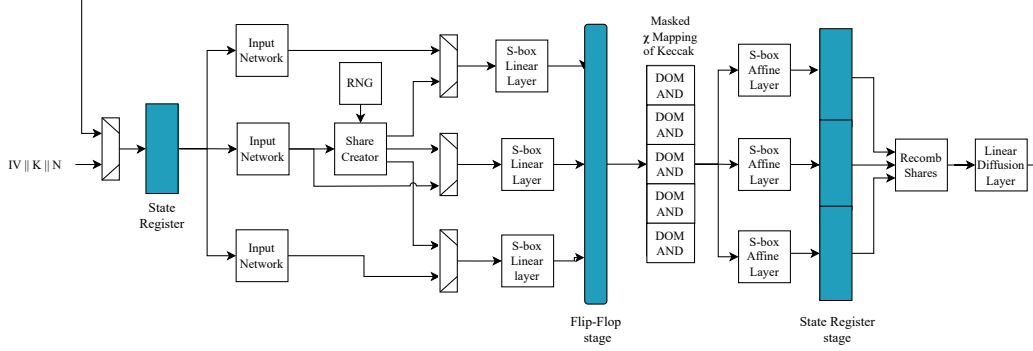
IV || K || N

State Register

Input Network

Input Network

Input Network

RNG

Share Creator

S-box Linear Layer

S-box Linear Layer

S-box Linear layer

Flip-Flop stage

Masked $\chi$ Mapping of Keccak

DOM AND

DOM AND

DOM AND

DOM AND

DOM AND

S-box Affine Layer

S-box Affine Layer

S-box Affine Layer

State Register stage

Recomb Shares

Linear Diffusion Layer